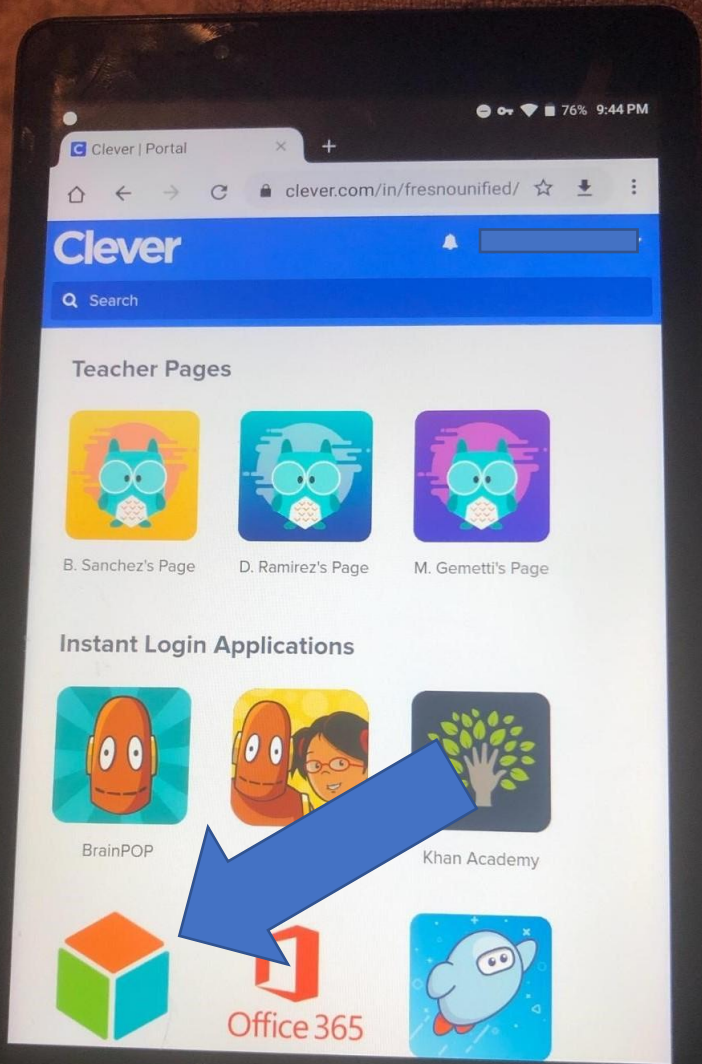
76% 9:44 PM

Clever | Portal

clever.com/in/fresnounified/

Clever

Search

Teacher Pages

B. Sanchez's Page

D. Ramirez's Page

M. Gemetti's Page

Instant Login Applications

BrainPOP

Khan Academy

Office 365